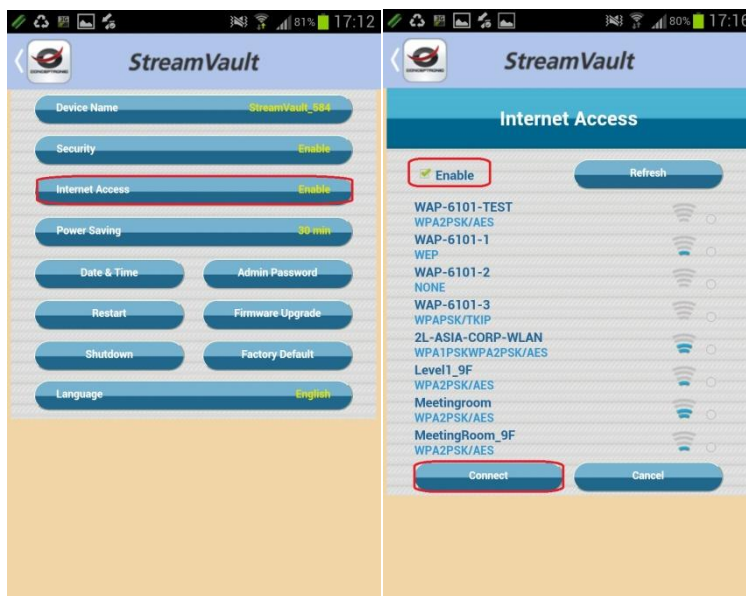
81% 17:12

StreamVault

Device Name StreamVault_584

Security Enable

Internet Access Enable

Power Saving 30 min

Date & Time

Admin Password

Restart

Firmware Upgrade

Shutdown

Factory Default

Language English

80% 17:16

StreamVault

Internet Access

Enable

Refresh

WAP-6101-TEST
WPA2PSK/AES

WAP-6101-1
WEP

WAP-6101-2
NONE

WAP-6101-3
WPAPSK/TKIP

2L-ASIA-CORP-WLAN
WPA1PSKWPA2PSK/AES

Level1_9F
WPA2PSK/AES

Meetingroom
WPA2PSK/AES

MeetingRoom_9F
WPA2PSK/AES

Connect

Cancel